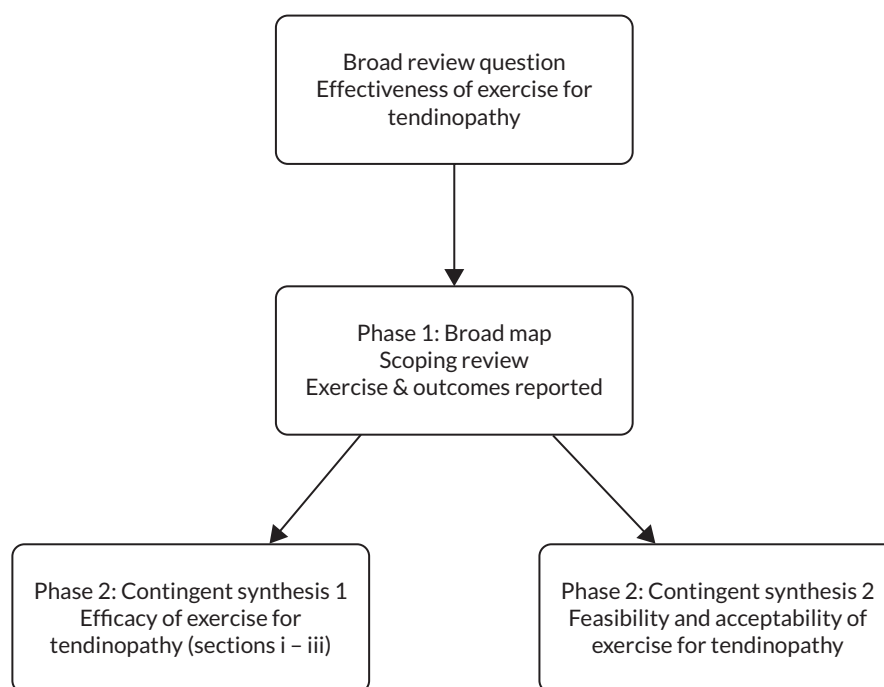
Broad review question
Effectiveness of exercise for tendinopathy

Phase 1: Broad map
Scoping review
Exercise & outcomes reported

Phase 2: Contingent synthesis 1
Efficacy of exercise for tendinopathy (sections i – iii)

Phase 2: Contingent synthesis 2
Feasibility and acceptability of exercise for tendinopathy